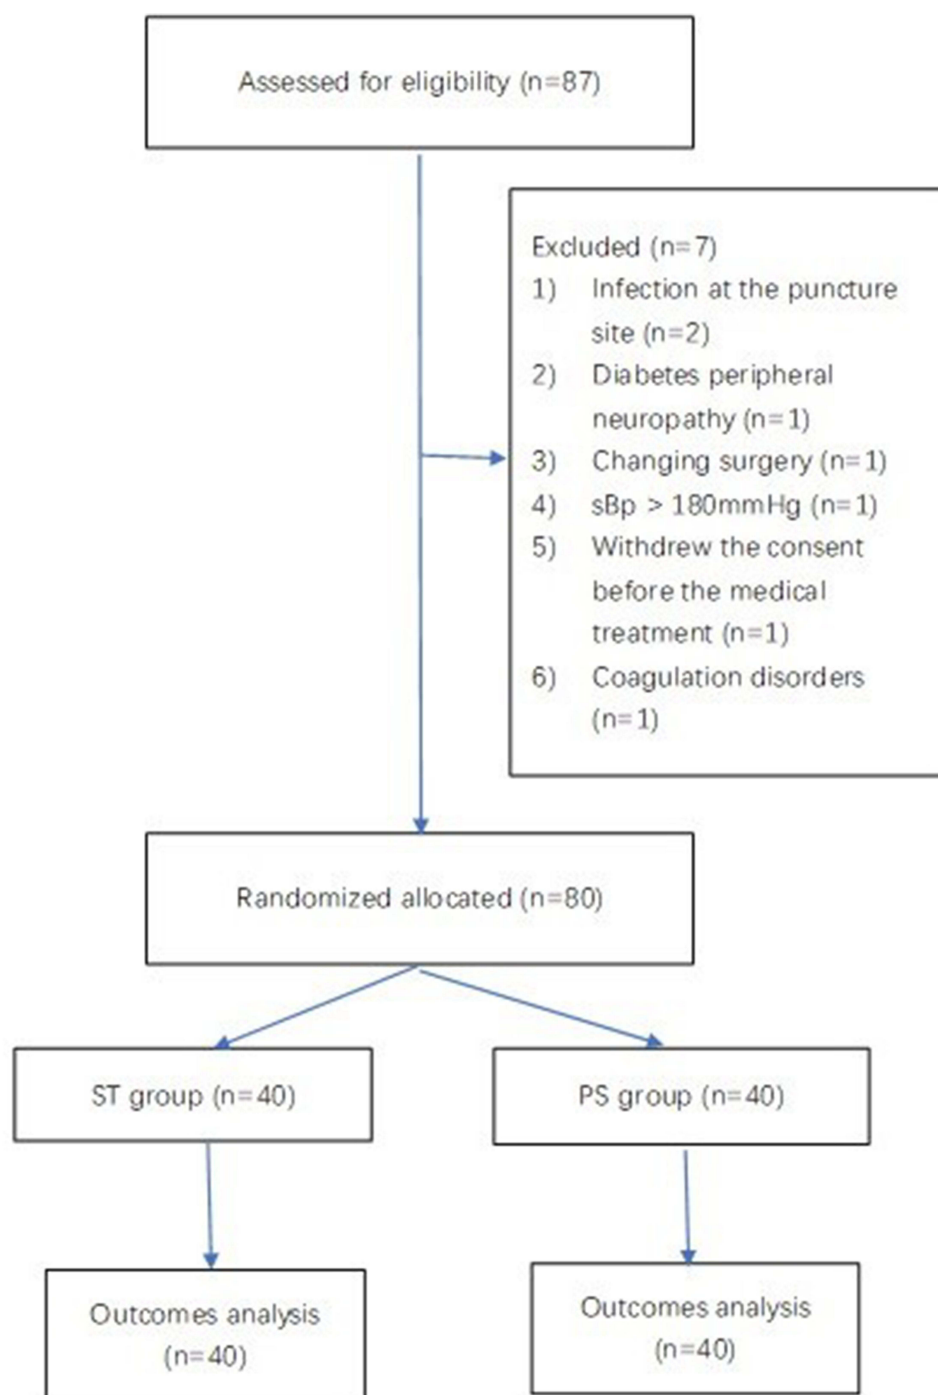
Assessed for eligibility (n=87)

Excluded (n=7)
1) Infection at the puncture site (n=2)
2) Diabetes peripheral neuropathy (n=1)
3) Changing surgery (n=1)
4) sBp > 180mmHg (n=1)
5) Withdrew the consent before the medical treatment (n=1)
6) Coagulation disorders (n=1)

Randomized allocated (n=80)

ST group (n=40)

PS group (n=40)

Outcomes analysis (n=40)

Outcomes analysis (n=40)